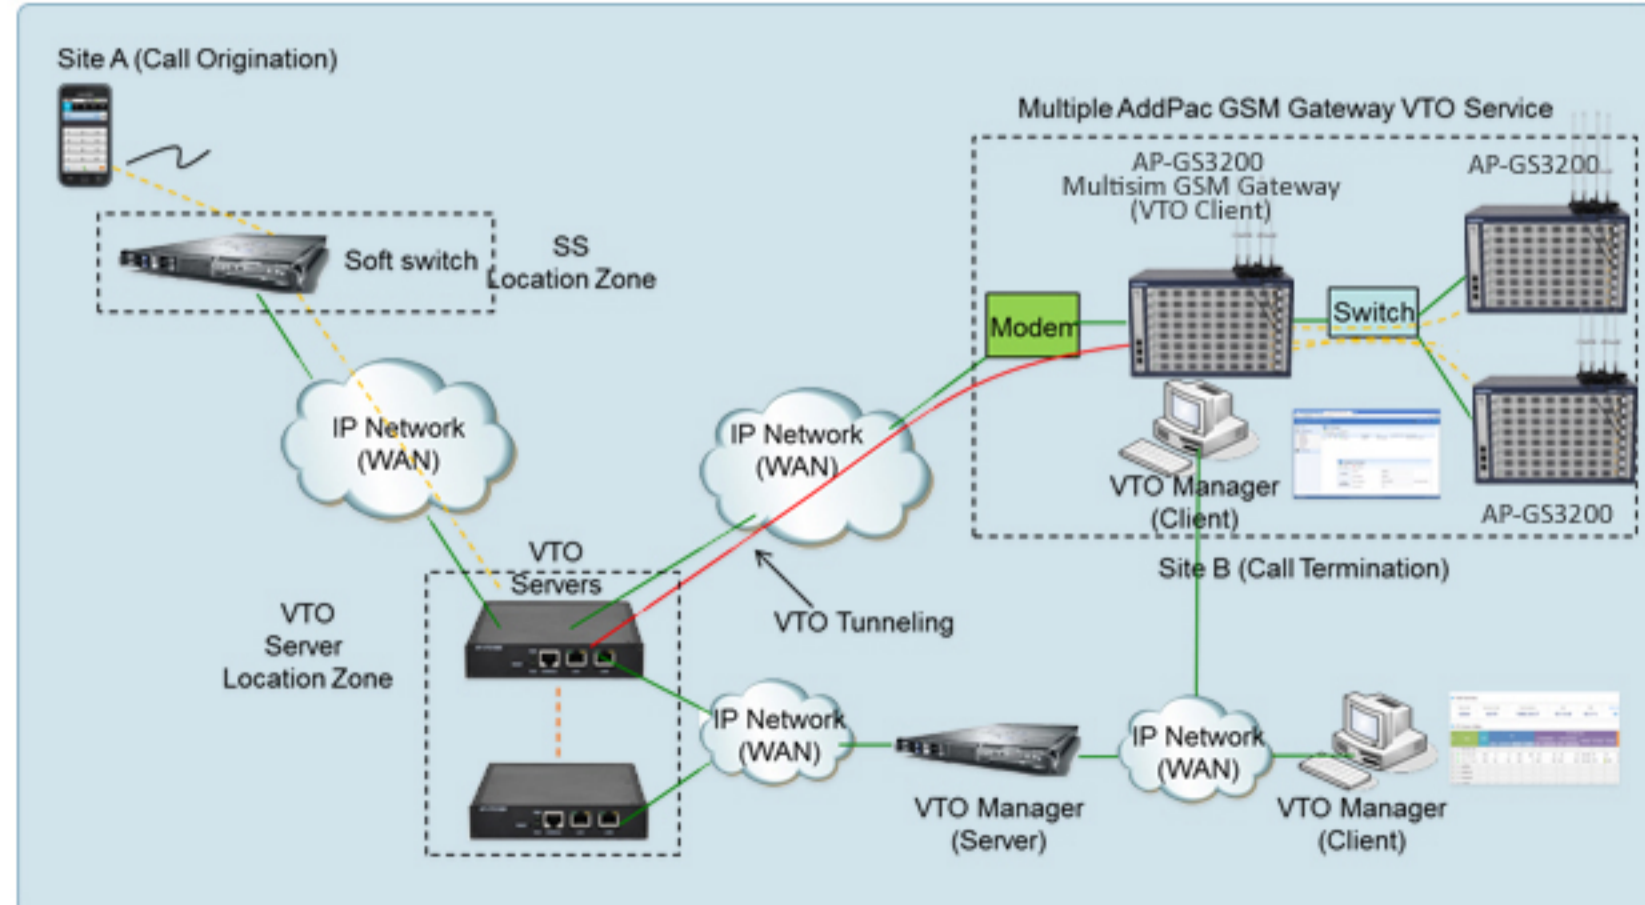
Site A (Call Origination)

Soft switch

SS
Location Zone

IP Network
(WAN)

Multiple AddPac GSM Gateway VTO Service

AP-GS3200
Multisim GSM Gateway
(VTO Client)

AP-GS3200

Modem

Switch

IP Network
(WAN)

VTO Manager
(Client)

AP-GS3200

Site B (Call Termination)

VTO
Servers

VTO
Server
Location Zone

VTO Tunneling

IP Network
(WAN)

IP Network
(WAN)

VTO Manager
(Server)

VTO Manager
(Client)